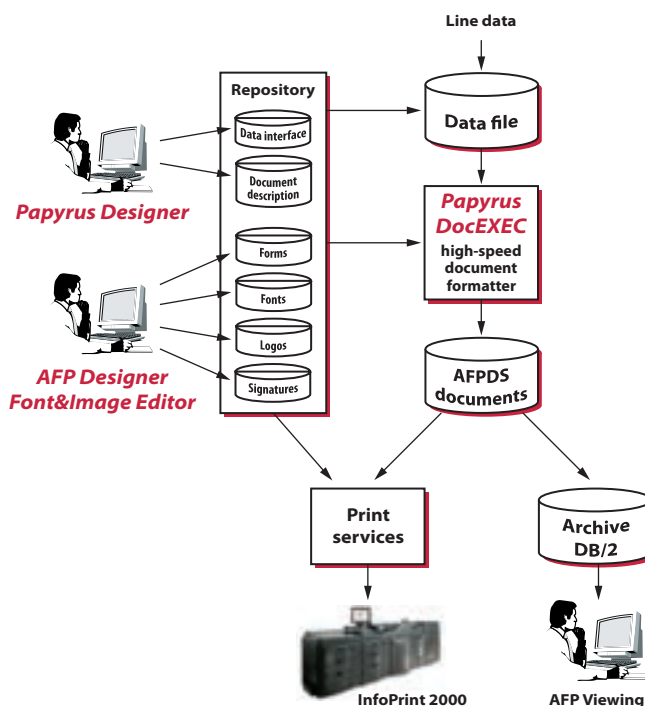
Line data

Repository

Data interface

Document description

Forms

Fonts

Logos

Signatures

Papyrus Designer

AFP Designer Font&Image Editor

Data file

Papyrus DocEXEC

high-speed document formatter

AFPDS documents

Print services

Archive DB/2

InfoPrint 2000

AFP Viewing